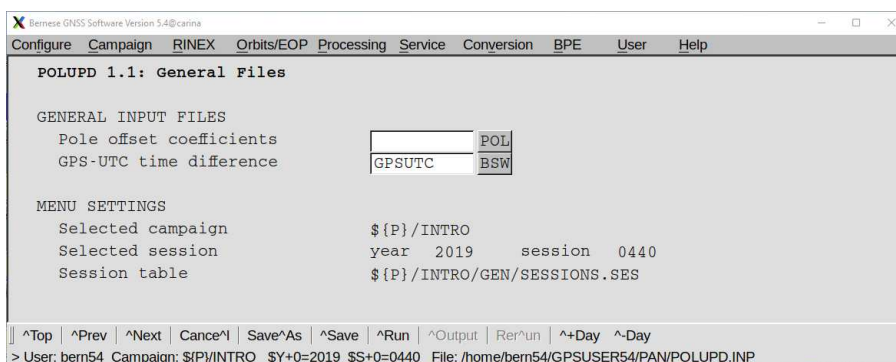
Bernese GNSS Software Version 5.4@carina

Configure Campaign RINEX Orbits/EOP Processing Service Conversion BPE User Help

POLUPD 1.1: General Files

GENERAL INPUT FILES
Pole offset coefficients POL
GPS-UTC time difference GPSUTC BSW

MENU SETTINGS
Selected campaign ${P}/INTRO
Selected session year 2019 session 0440
Session table ${P}/INTRO/GEN/SESSIONS.SES

^Top | ^Prev | ^Next | Cance^l | Save^As | ^Save | ^Run | ^Output | Rer^un | ^+Day ^-Day

> User: bern54 Campaign: ${P}/INTRO $Y+0=2019 $S+0=0440 File: /home/bern54/GPSUSER54/PAN/POLUPD.INP